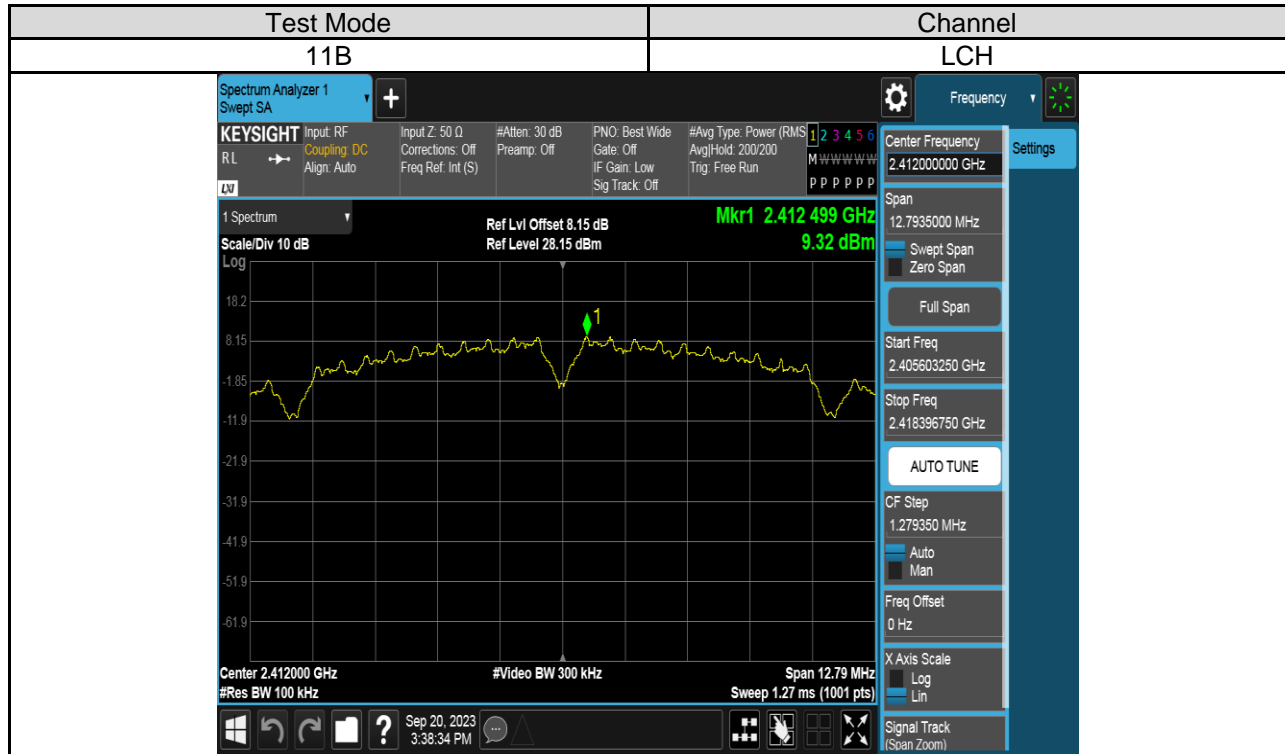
| Test Mode | Channel |
|---|---|
| 11B | LCH |

Spectrum Analyzer 1
Swept SA
+
Frequency
KEYSIGHT Input: RF
Coupling: DC
Align: Auto
RL
LXI
Input Z: 50 Ω
Corrections: Off
Freq Ref: Int (S)
#Atten: 30 dB
Preamp: Off
PNO: Best Wide
Gate: Off
IF Gain: Low
Sig Track: Off
#Avg Type: Power (RMS)
Avg|Hold: 200/200
Trig: Free Run
1 2 3 4 5 6
M W W W W W
P P P P P P
Center Frequency
2.412000000 GHz
Settings
1 Spectrum
Scale/Div 10 dB
Log
Ref Lvl Offset 8.15 dB
Ref Level 28.15 dBm
Mkr1 2.412 499 GHz
9.32 dBm
18.2
8.15
-1.85
-11.9
-21.9
-31.9
-41.9
-51.9
-61.9
1
Center 2.412000 GHz
#Res BW 100 kHz
#Video BW 300 kHz
Span 12.79 MHz
Sweep 1.27 ms (1001 pts)
Span
12.7935000 MHz
Swept Span
Zero Span
Full Span
Start Freq
2.405603250 GHz
Stop Freq
2.418396750 GHz
AUTO TUNE
CF Step
1.279350 MHz
Auto
Man
Freq Offset
0 Hz
X Axis Scale
Log
Lin
Signal Track
(Span Zoom)
Sep 20, 2023
3:38:34 PM
?